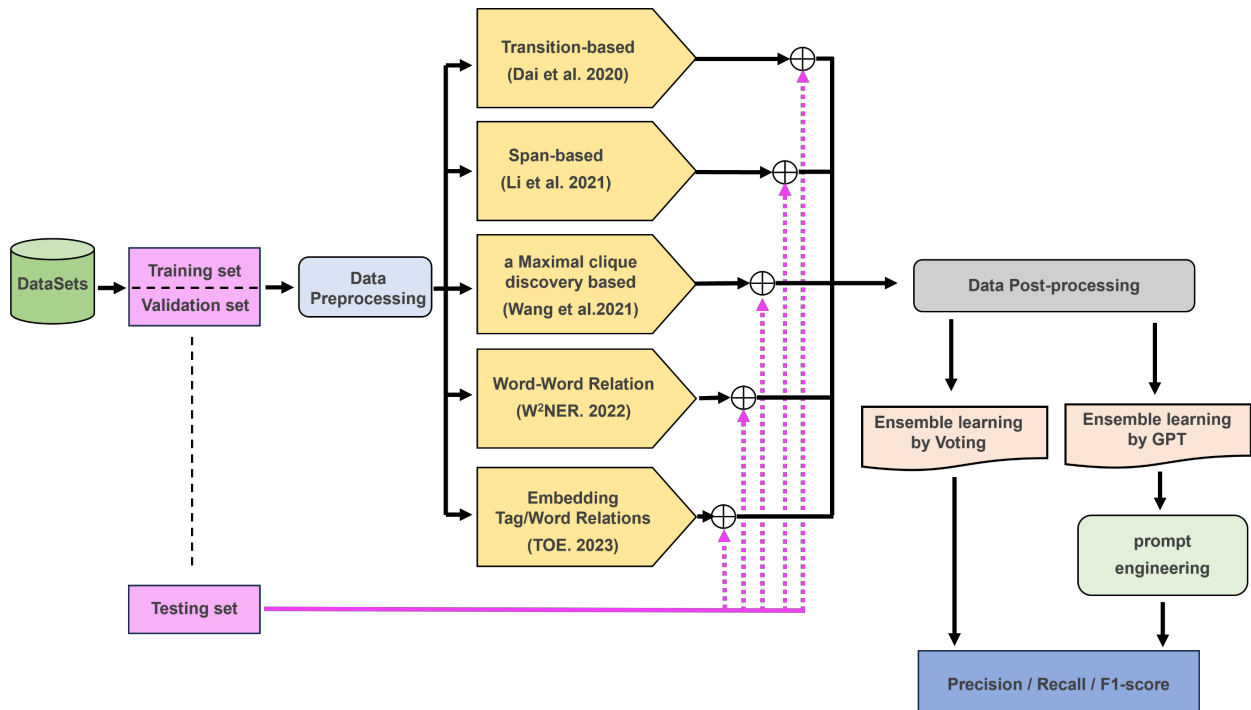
DataSets

Training set

Validation set

Data Preprocessing

Transition-based (Dai et al. 2020)

Span-based (Li et al. 2021)

a Maximal clique discovery based (Wang et al.2021)

Word-Word Relation ($W^2$NER. 2022)

Embedding Tag/Word Relations (TOE. 2023)

Testing set

Data Post-processing

Ensemble learning by Voting

Ensemble learning by GPT

prompt engineering

Precision / Recall / F1-score